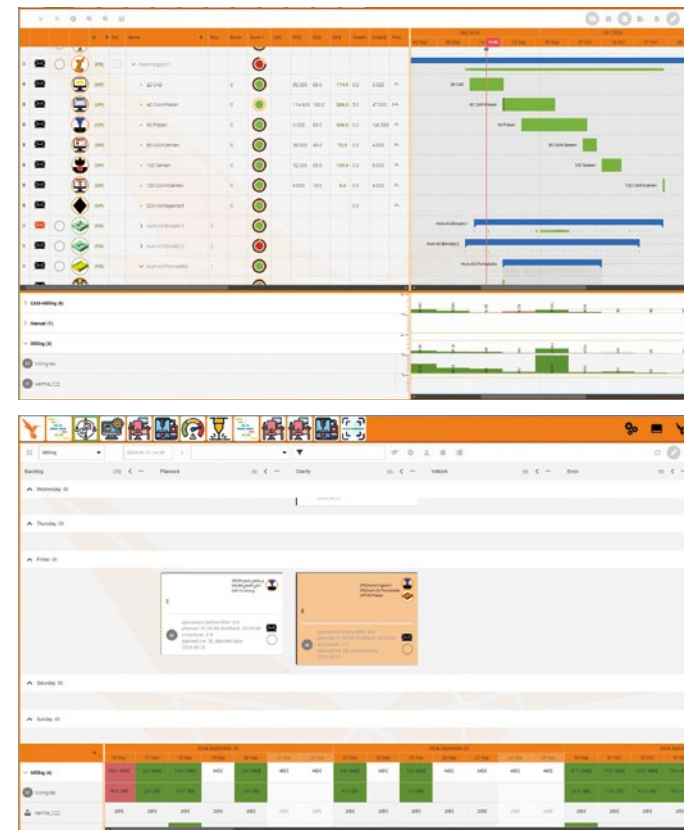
Name

20 CAD

40 CAM Fräsen

60 Fräsen

80 CAM Senken

100 Senken

120 CAM Drahten

200 Montagestart

CAM-Milling (4)

Manual (1)

Milling (4)

Milling

Backlog

Planned

Clarify

InWork

Error

Wednesday (0)

Thursday (0)

Friday (0)

Saturday (0)

Sunday (0)

Milling (4)